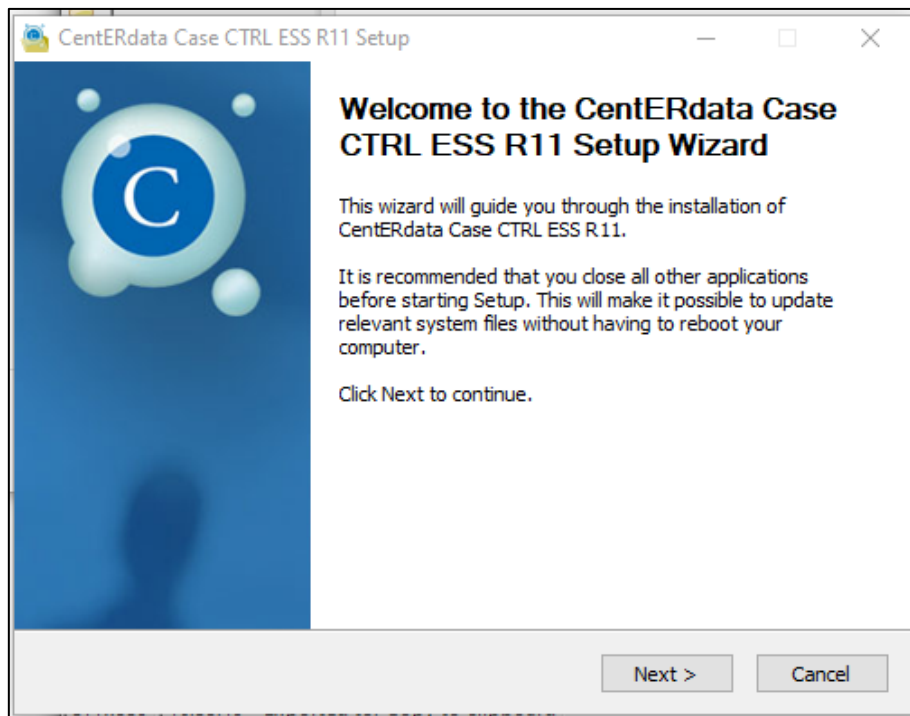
CentERdata Case CTRL ESS R11 Setup

C

Welcome to the CentERdata Case CTRL ESS R11 Setup Wizard

This wizard will guide you through the installation of CentERdata Case CTRL ESS R11.

It is recommended that you close all other applications before starting Setup. This will make it possible to update relevant system files without having to reboot your computer.

Click Next to continue.

Next >
Cancel